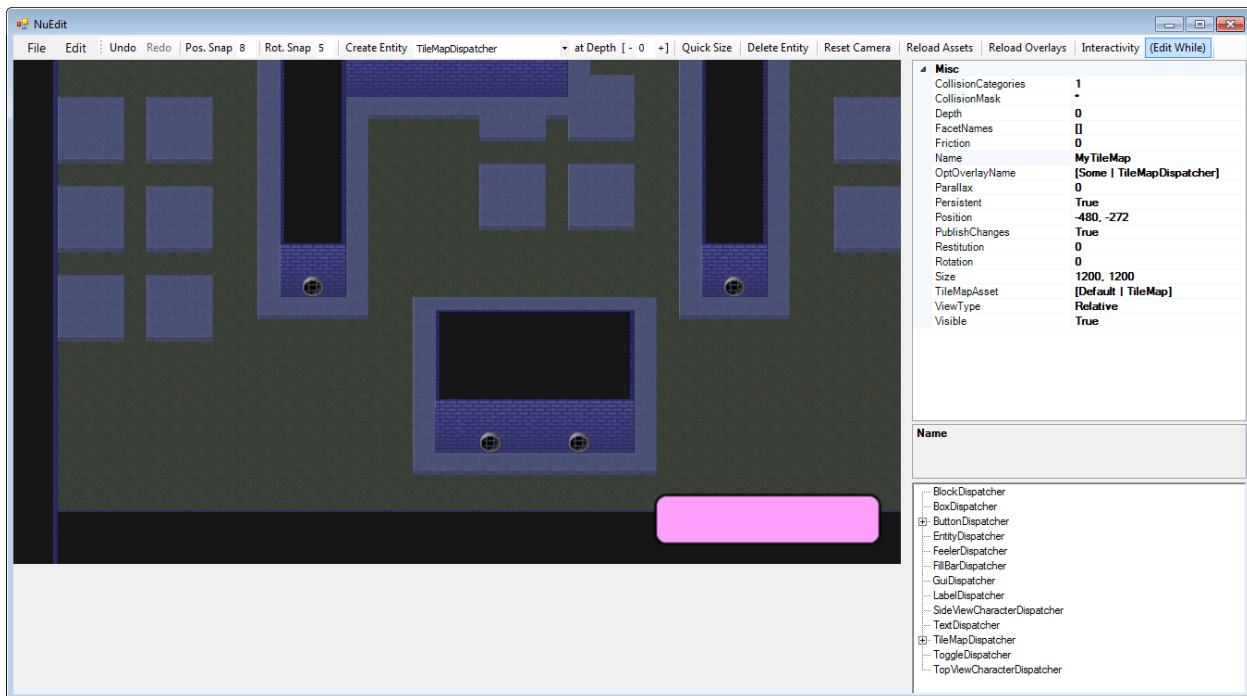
NuEdit

File Edit Undo Redo Pos. Snap 8 Rot. Snap 5 Create Entity TileMapDispatcher at Depth [ - 0 +] Quick Size Delete Entity Reset Camera Reload Assets Reload Overlays Interactivity (Edit While)

Misc

| | |
|---|---|
| CollisionCategories | 1 |
| CollisionMask | * |
| Depth | 0 |
| FacetNames | [] |
| Friction | 0 |
| Name | MyTileMap |
| OptOverlayName | [Some \| TileMapDispatcher] |
| Parallax | 0 |
| Persistent | True |
| Position | -480, -272 |
| PublishChanges | True |
| Restitution | 0 |
| Rotation | 0 |
| Size | 1200, 1200 |
| TileMapAsset | [Default \| TileMap] |
| ViewType | Relative |
| Visible | True |

Name

BlockDispatcher
BoxDispatcher
ButtonDispatcher
EntityDispatcher
FeelerDispatcher
FillBarDispatcher
GuiDispatcher
LabelDispatcher
SideViewCharacterDispatcher
TextDispatcher
TileMapDispatcher
ToggleDispatcher
TopViewCharacterDispatcher